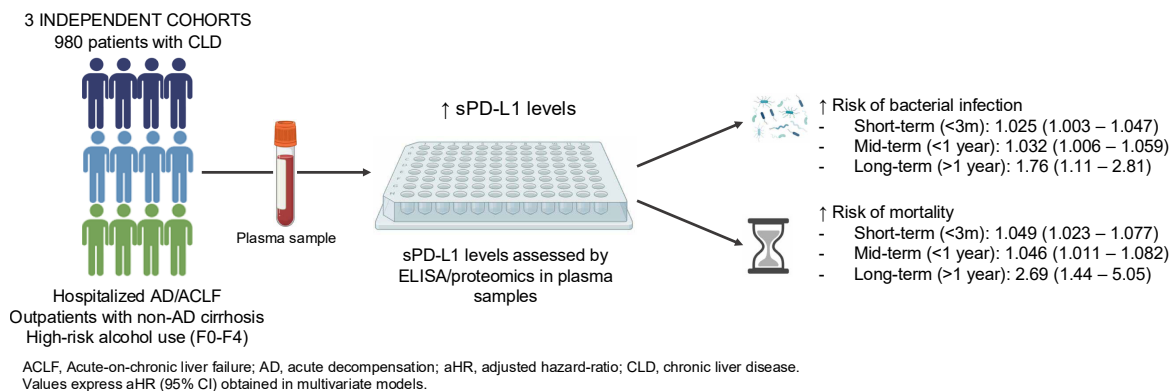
3 INDEPENDENT COHORTS
980 patients with CLD

Hospitalized AD/ACLF
Outpatients with non-AD cirrhosis
High-risk alcohol use (F0-F4)

Plasma sample

↑ sPD-L1 levels

sPD-L1 levels assessed by ELISA/proteomics in plasma samples

↑ Risk of bacterial infection
- Short-term (<3m): 1.025 (1.003 – 1.047)
- Mid-term (<1 year): 1.032 (1.006 – 1.059)
- Long-term (>1 year): 1.76 (1.11 – 2.81)

↑ Risk of mortality
- Short-term (<3m): 1.049 (1.023 – 1.077)
- Mid-term (<1 year): 1.046 (1.011 – 1.082)
- Long-term (>1 year): 2.69 (1.44 – 5.05)

ACLF, Acute-on-chronic liver failure; AD, acute decompensation; aHR, adjusted hazard-ratio; CLD, chronic liver disease.
Values express aHR (95% CI) obtained in multivariate models.